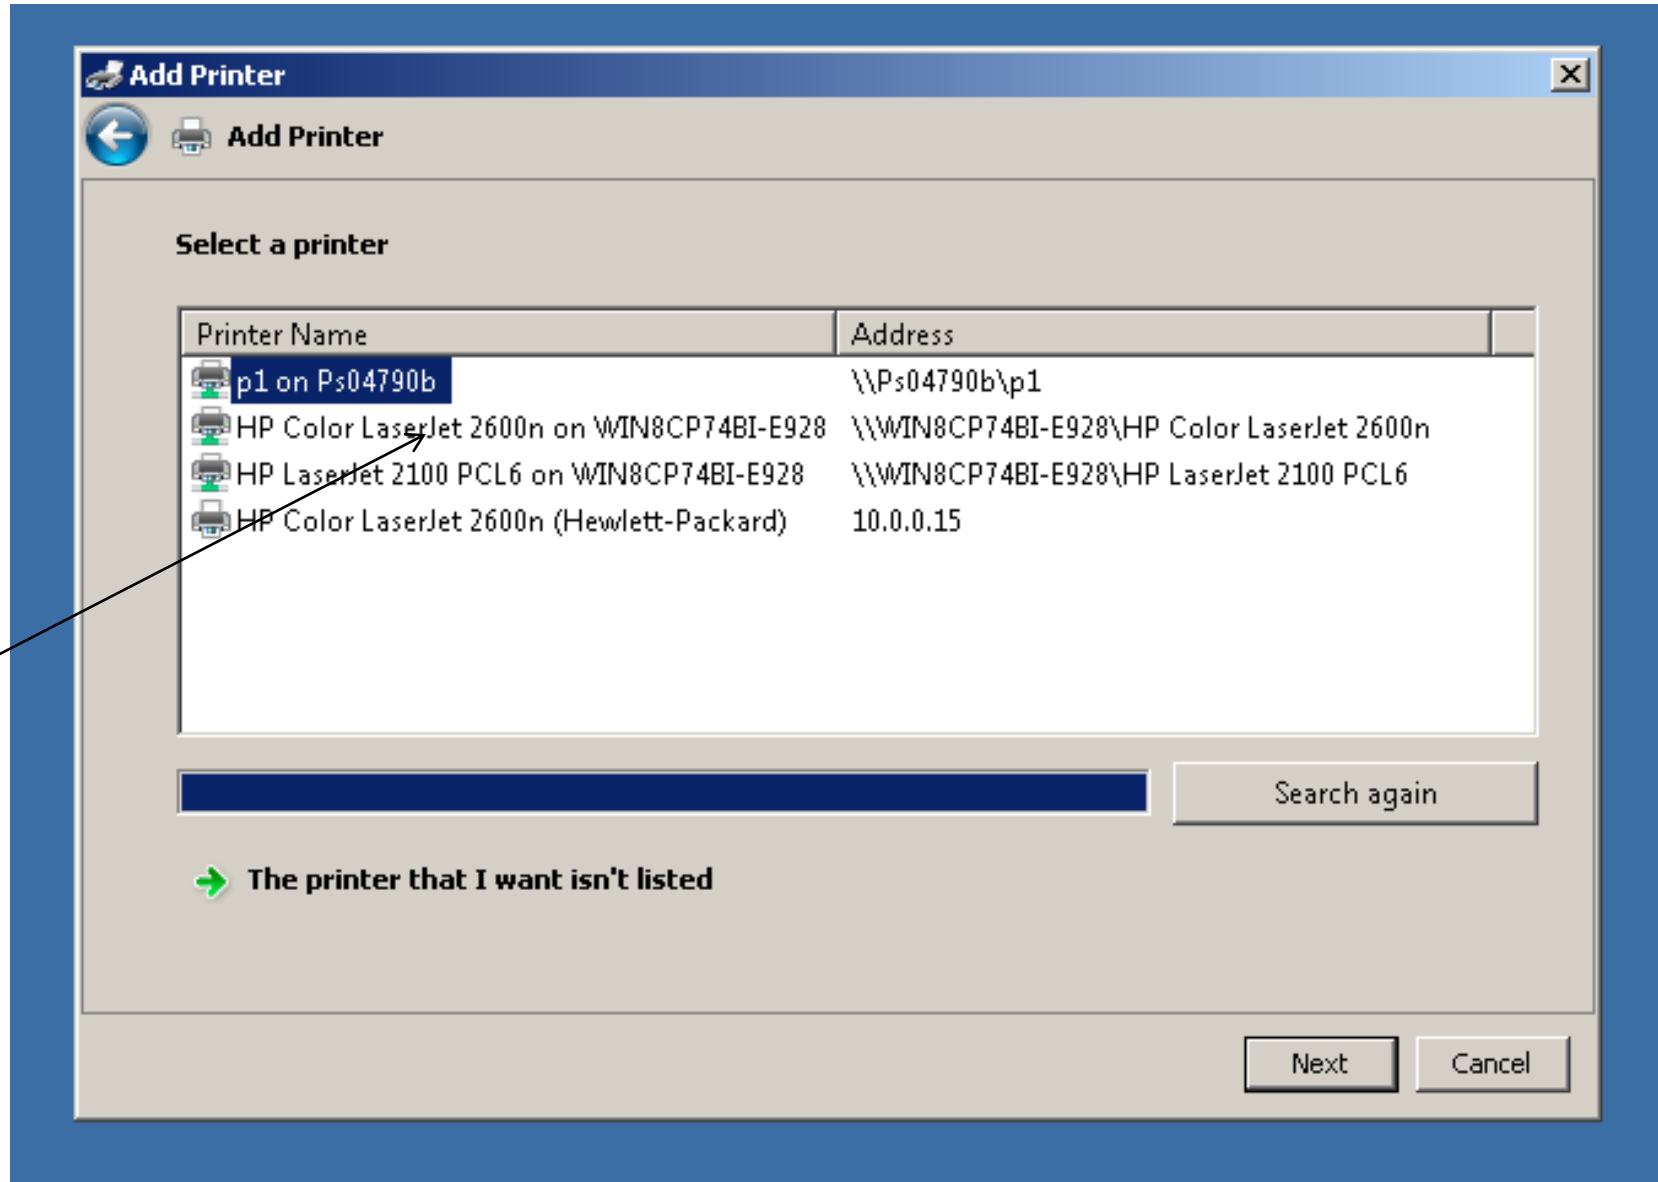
Add Printer

Add Printer

Select a printer

| Printer Name | Address |
|---|---|
| p1 on Ps04790b | \\Ps04790b\p1 |
| HP Color LaserJet 2600n on WIN8CP74BI-E928 | \\WIN8CP74BI-E928\HP Color LaserJet 2600n |
| HP LaserJet 2100 PCL6 on WIN8CP74BI-E928 | \\WIN8CP74BI-E928\HP LaserJet 2100 PCL6 |
| HP Color LaserJet 2600n (Hewlett-Packard) | 10.0.0.15 |

Search again

The printer that I want isn't listed

Next Cancel